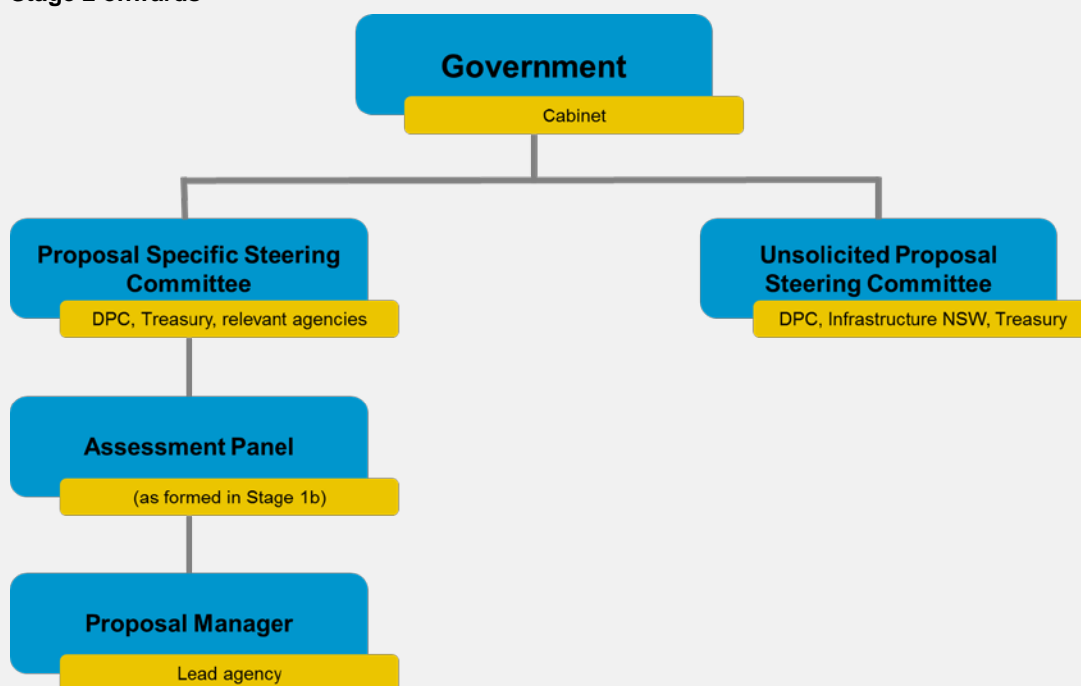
Stage 2 onwards

Government

Cabinet

Proposal Specific Steering Committee

DPC, Treasury, relevant agencies

Unsolicited Proposal Steering Committee

DPC, Infrastructure NSW, Treasury

Assessment Panel

(as formed in Stage 1b)

Proposal Manager

Lead agency